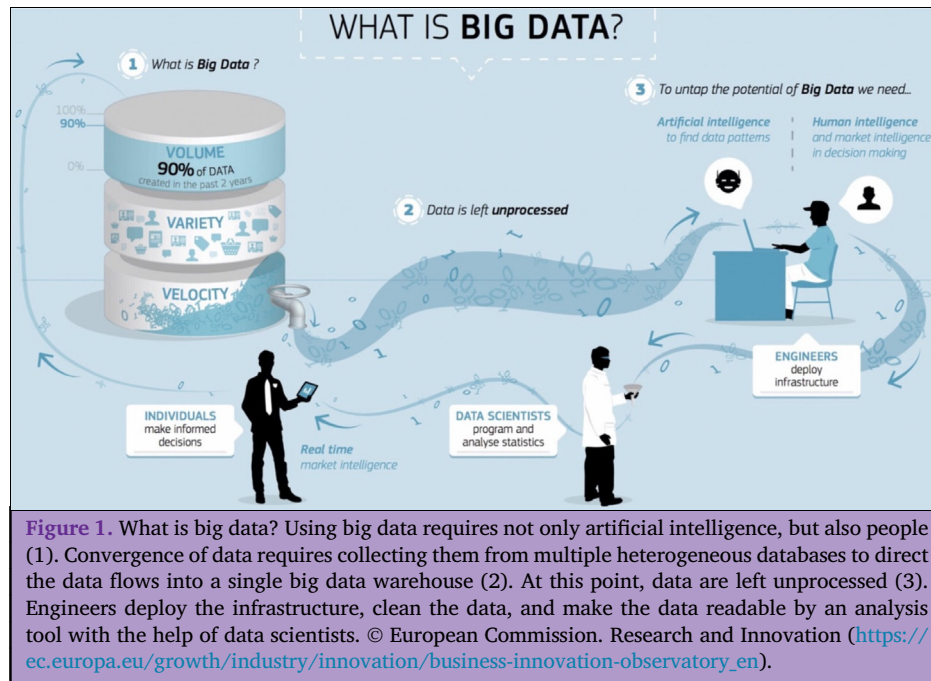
WHAT IS **BIG DATA**?

1 What is Big Data ?

100%
90%
0%

VOLUME
90% of DATA
created in the past 2 years

VARIETY

VELOCITY

2 Data is left unprocessed

3 To untap the potential of Big Data we need...

Artificial intelligence to find data patterns

Human intelligence and market intelligence in decision making

ENGINEERS deploy infrastructure

DATA SCIENTISTS program and analyse statistics

INDIVIDUALS make informed decisions

Real time market intelligence

Figure 1. What is big data? Using big data requires not only artificial intelligence, but also people (1). Convergence of data requires collecting them from multiple heterogeneous databases to direct the data flows into a single big data warehouse (2). At this point, data are left unprocessed (3). Engineers deploy the infrastructure, clean the data, and make the data readable by an analysis tool with the help of data scientists. © European Commission. Research and Innovation (https://ec.europa.eu/growth/industry/innovation/business-innovation-observatory_en).